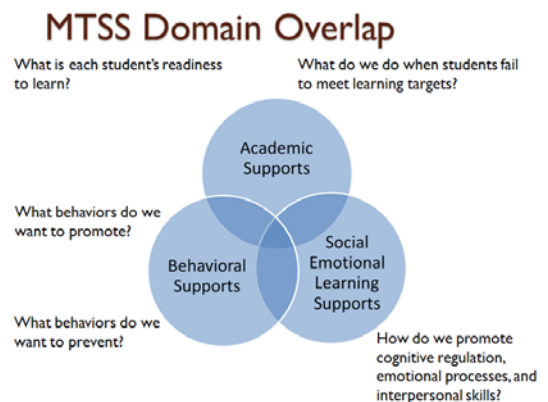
MTSS Domain Overlap

What is each student's readiness to learn?

What do we do when students fail to meet learning targets?

Academic Supports

What behaviors do we want to promote?

Behavioral Supports

Social Emotional Learning Supports

What behaviors do we want to prevent?

How do we promote cognitive regulation, emotional processes, and interpersonal skills?